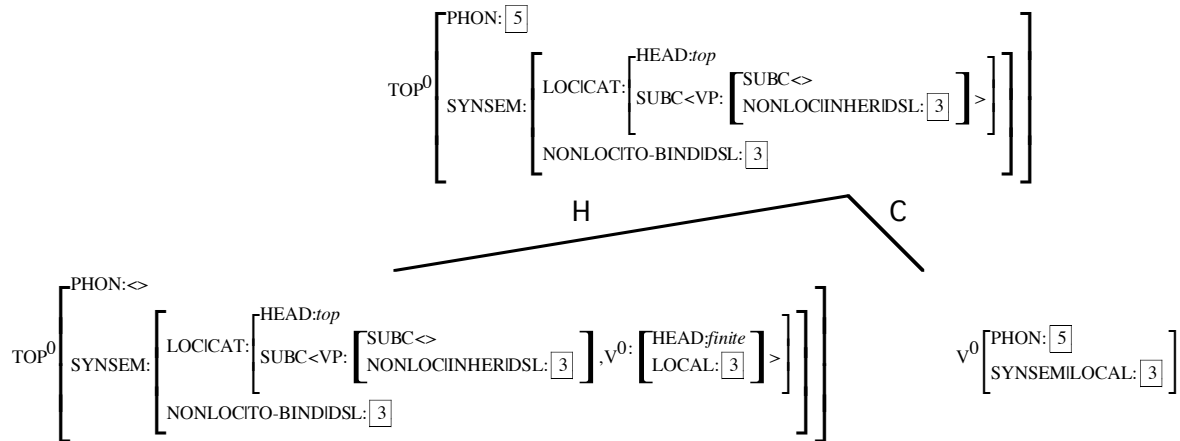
TOP$^0$ PHON: 5
SYNSEM: LOC|CAT: HEAD:*top*
SUBC<VP: SUBC<>
NONLOC|INHER|DSL: 3 >
NONLOC|TO-BIND|DSL: 3

H

C

TOP$^0$ PHON:<>
SYNSEM: LOC|CAT: HEAD:*top*
SUBC<VP: SUBC<>
NONLOC|INHER|DSL: 3 , V$^0$: HEAD:*finite*
LOCAL: 3 >
NONLOC|TO-BIND|DSL: 3

V$^0$ PHON: 5
SYNSEM|LOCAL: 3